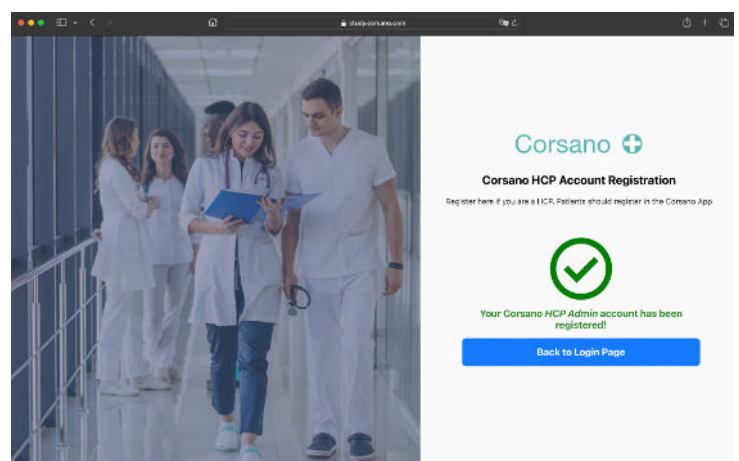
study.corsano.com

Corsano

Corsano HCP Account Registration

Register here if you are a HCP. Patients should register in the Corsano App

Your Corsano *HCP Admin* account has been registered!

Back to Login Page